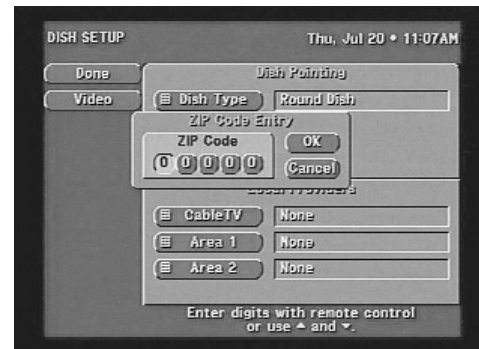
DISH SETUP

Thu, Jul 20 • 11:07AM

Done

Video

Dish Pointing

Dish Type

Round Dish

ZIP Code Entry

ZIP Code

0 0 0 0 0

OK

Cancel

Local Providers

CableTV

None

Area 1

None

Area 2

None

Enter digits with remote control or use ▲ and ▼.